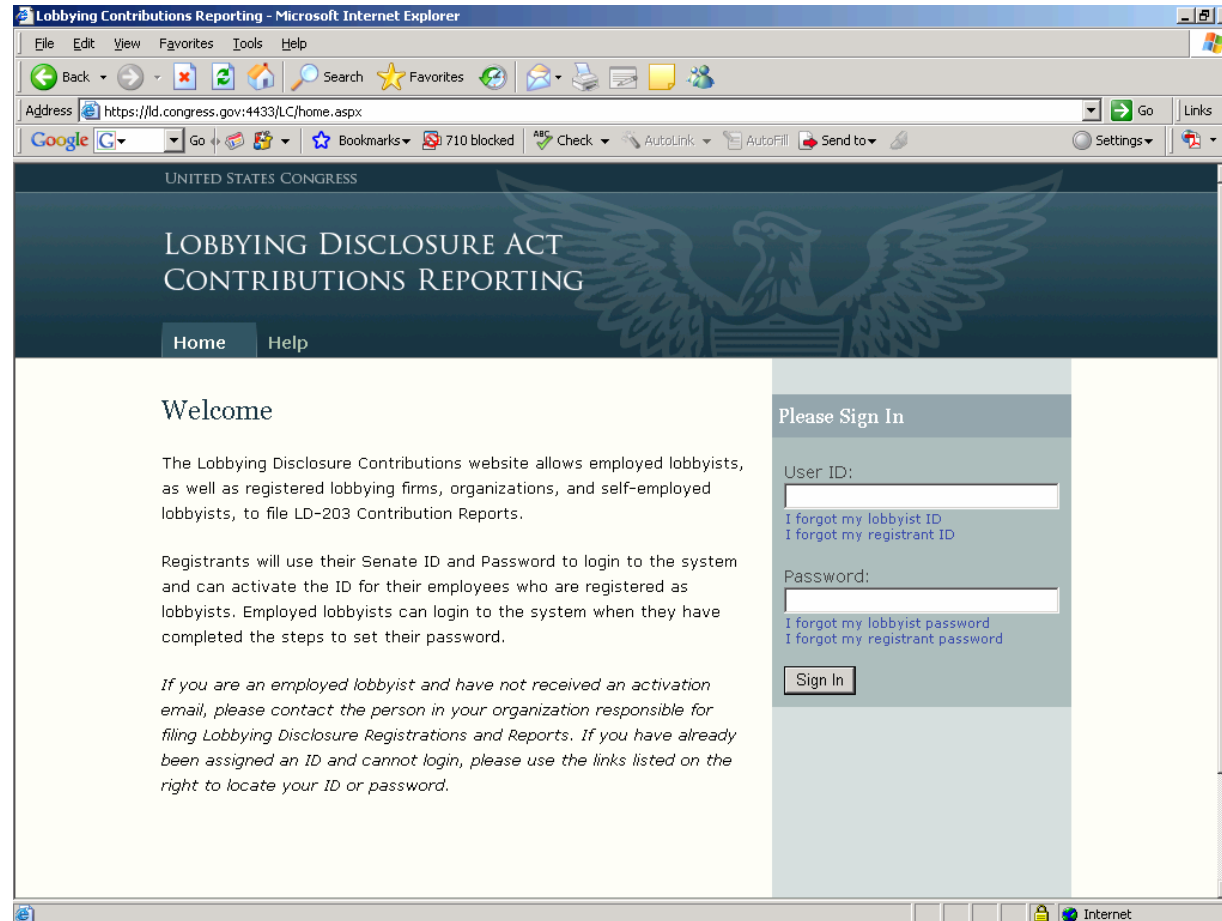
Lobbying Contributions Reporting - Microsoft Internet Explorer

File Edit View Favorites Tools Help

Back Search Favorites

Address https://ld.congress.gov:4433/LC/home.aspx Go Links

Google G Go Bookmarks 710 blocked Check AutoLink AutoFill Send to Settings

UNITED STATES CONGRESS

LOBBYING DISCLOSURE ACT
CONTRIBUTIONS REPORTING

Home Help

Welcome

The Lobbying Disclosure Contributions website allows employed lobbyists, as well as registered lobbying firms, organizations, and self-employed lobbyists, to file LD-203 Contribution Reports.

Registrants will use their Senate ID and Password to login to the system and can activate the ID for their employees who are registered as lobbyists. Employed lobbyists can login to the system when they have completed the steps to set their password.

*If you are an employed lobbyist and have not received an activation email, please contact the person in your organization responsible for filing Lobbying Disclosure Registrations and Reports. If you have already been assigned an ID and cannot login, please use the links listed on the right to locate your ID or password.*

Please Sign In

User ID:

I forgot my lobbyist ID
I forgot my registrant ID

Password:

I forgot my lobbyist password
I forgot my registrant password

Sign In

Internet